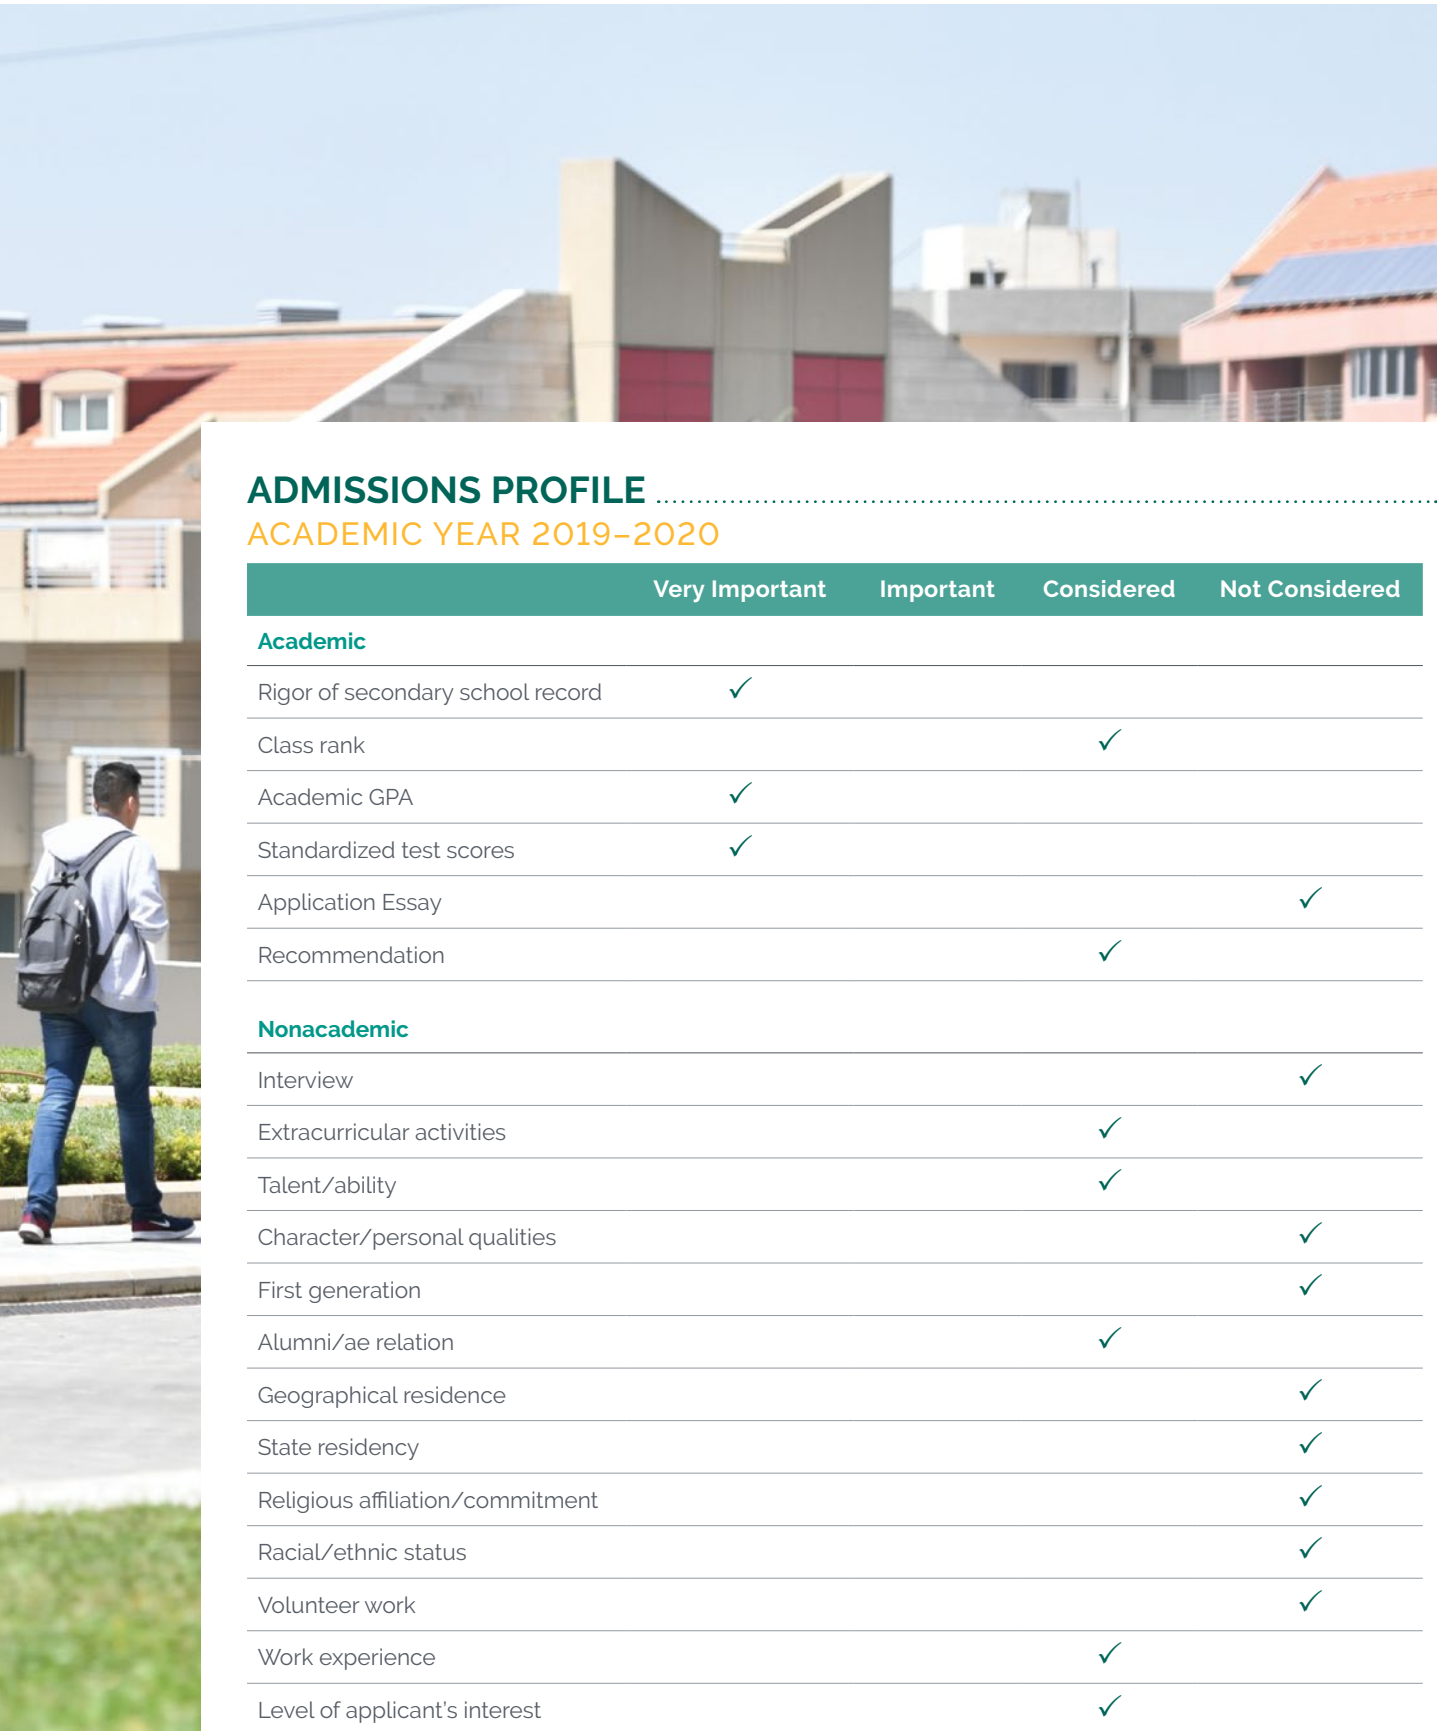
ADMISSIONS PROFILE
ACADEMIC YEAR 2019–2020

| | Very Important | Important | Considered | Not Considered |
|---|---|---|---|---|
| **Academic** | | | | |
| Rigor of secondary school record | ✓ | | | |
| Class rank | | | ✓ | |
| Academic GPA | ✓ | | | |
| Standardized test scores | ✓ | | | |
| Application Essay | | | | ✓ |
| Recommendation | | | ✓ | |
| **Nonacademic** | | | | |
| Interview | | | | ✓ |
| Extracurricular activities | | | ✓ | |
| Talent/ability | | | ✓ | |
| Character/personal qualities | | | | ✓ |
| First generation | | | | ✓ |
| Alumni/ae relation | | | ✓ | |
| Geographical residence | | | | ✓ |
| State residency | | | | ✓ |
| Religious affiliation/commitment | | | | ✓ |
| Racial/ethnic status | | | | ✓ |
| Volunteer work | | | | ✓ |
| Work experience | | | ✓ | |
| Level of applicant's interest | | | ✓ | |